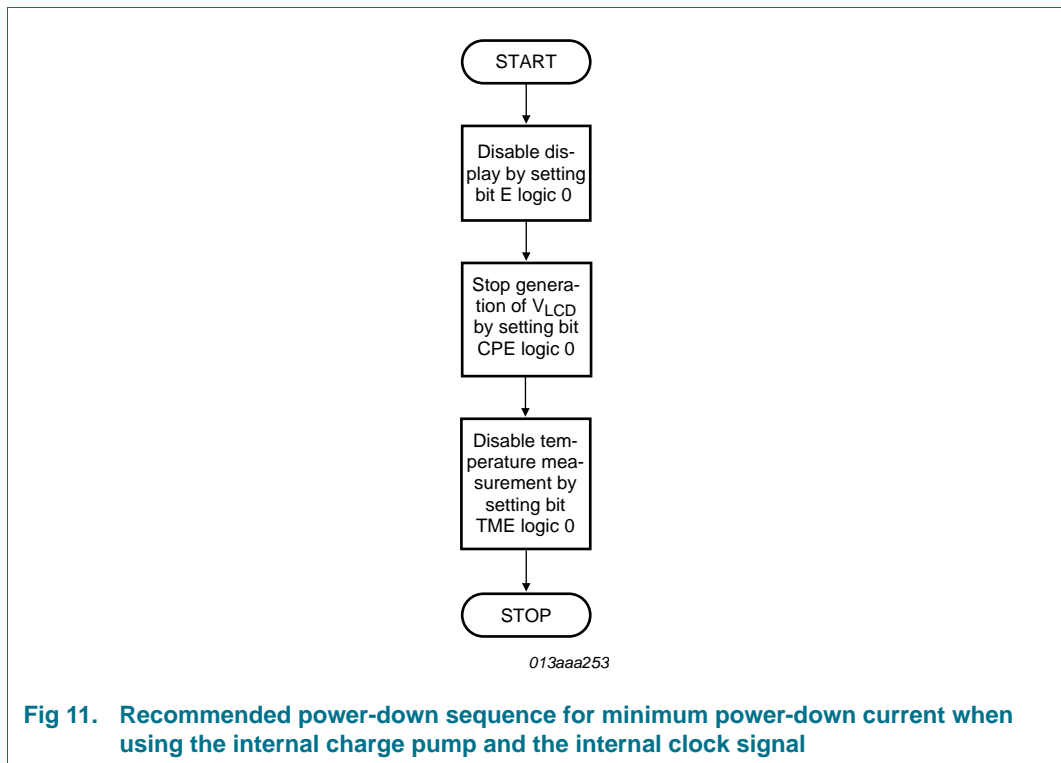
START

Disable display by setting bit E logic 0

Stop generation of $V_{LCD}$ by setting bit CPE logic 0

Disable temperature measurement by setting bit TME logic 0

STOP

013aaa253

Fig 11. Recommended power-down sequence for minimum power-down current when using the internal charge pump and the internal clock signal